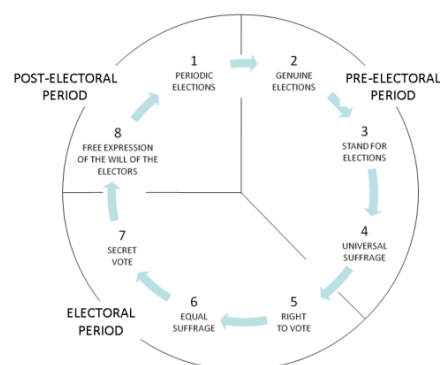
POST-ELECTORAL PERIOD

1
PERIODIC ELECTIONS

2
GENUINE ELECTIONS

PRE-ELECTORAL PERIOD

3
STAND FOR ELECTIONS

4
UNIVERSAL SUFFRAGE

5
RIGHT TO VOTE

6
EQUAL SUFFRAGE

ELECTORAL PERIOD

7
SECRET VOTE

8
FREE EXPRESSION OF THE WILL OF THE ELECTORS